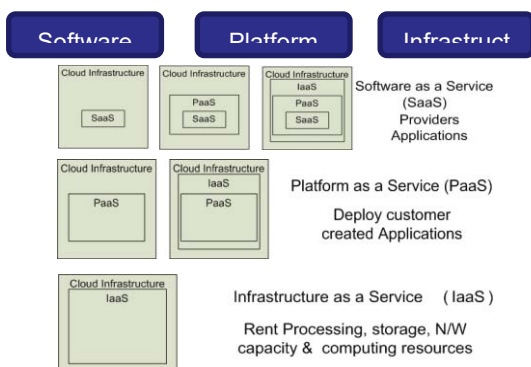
Software

Platform

Infrastruct

Cloud Infrastructure

SaaS

Cloud Infrastructure

PaaS

SaaS

Cloud Infrastructure

IaaS

PaaS

SaaS

Software as a Service (SaaS) Providers Applications

Cloud Infrastructure

PaaS

Cloud Infrastructure

IaaS

PaaS

Platform as a Service (PaaS)

Deploy customer created Applications

Cloud Infrastructure

IaaS

Infrastructure as a Service ( IaaS )

Rent Processing, storage, N/W capacity & computing resources